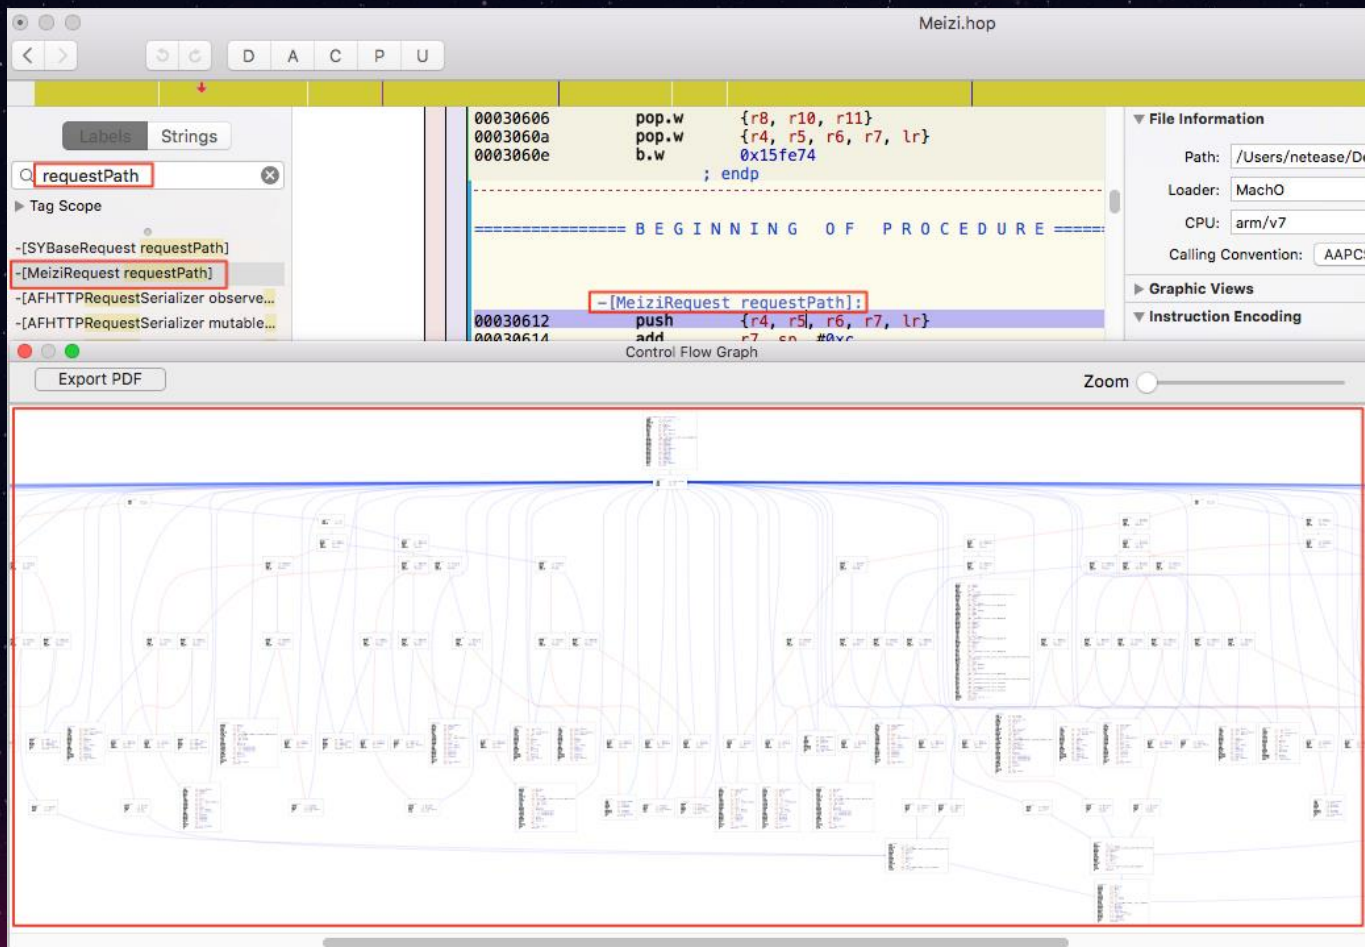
Meizi.hop

D A C P U

Labels Strings

requestPath

Tag Scope

-[SYBaseRequest requestPath]
-[MeiziRequest requestPath]
-[AFHTTPRequestSerializer observe...
-[AFHTTPRequestSerializer mutable...

00030606 pop.w {r8, r10, r11}
0003060a pop.w {r4, r5, r6, r7, lr}
0003060e b.w 0x15fe74
; endp

=============== B E G I N N I N G O F P R O C E D U R E =====

-[MeiziRequest requestPath]:
00030612 push {r4, r5, r6, r7, lr}
00030614 add r7, sp, #0xc

File Information
Path: /Users/netease/De
Loader: MachO
CPU: arm/v7
Calling Convention: AAPCS

Graphic Views
Instruction Encoding

Control Flow Graph
Export PDF
Zoom